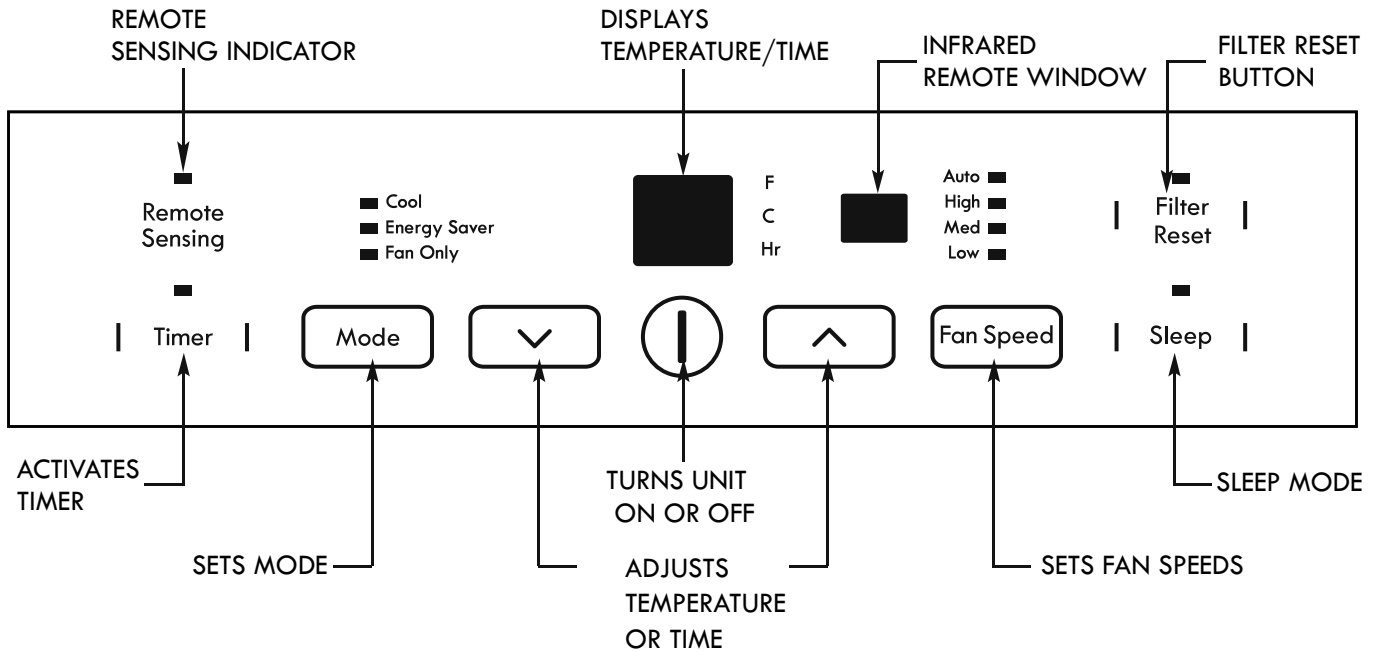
REMOTE SENSING INDICATOR

DISPLAYS TEMPERATURE/TIME

INFRARED REMOTE WINDOW

FILTER RESET BUTTON

Remote Sensing

Cool
Energy Saver
Fan Only

F
C
Hr

Auto
High
Med
Low

Filter Reset

Timer

Mode

Fan Speed

Sleep

ACTIVATES TIMER

TURNS UNIT ON OR OFF

SLEEP MODE

SETS MODE

ADJUSTS TEMPERATURE OR TIME

SETS FAN SPEEDS